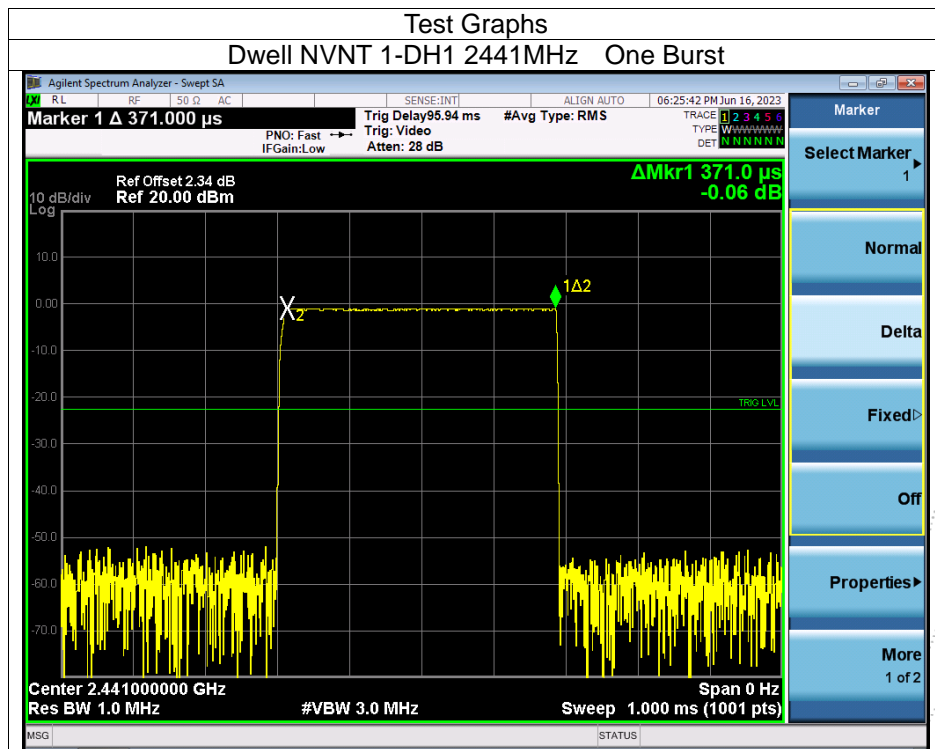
Test Graphs

Dwell NVNT 1-DH1 2441MHz One Burst

Agilent Spectrum Analyzer - Swept SA

RL RF 50 Ω AC SENSE:INT ALIGN AUTO 06:25:42 PM Jun 16, 2023

Marker 1 Δ 371.000 µs

PNO: Fast IFGain:Low

Trig Delay95.94 ms Trig: Video Atten: 28 dB

#Avg Type: RMS

TRACE 1 2 3 4 5 6 TYPE W WWWWW DET N N N N N N

Ref Offset 2.34 dB
10 dB/div Ref 20.00 dBm
Log

ΔMkr1 371.0 µs -0.06 dB

10.0
0.00
-10.0
-20.0
-30.0
-40.0
-50.0
-60.0
-70.0

X2

1Δ2

TRIG LVL

Center 2.441000000 GHz Span 0 Hz
Res BW 1.0 MHz #VBW 3.0 MHz Sweep 1.000 ms (1001 pts)

MSG STATUS

Marker

Select Marker 1

Normal

Delta

Fixed▷

Off

Properties▸

More 1 of 2